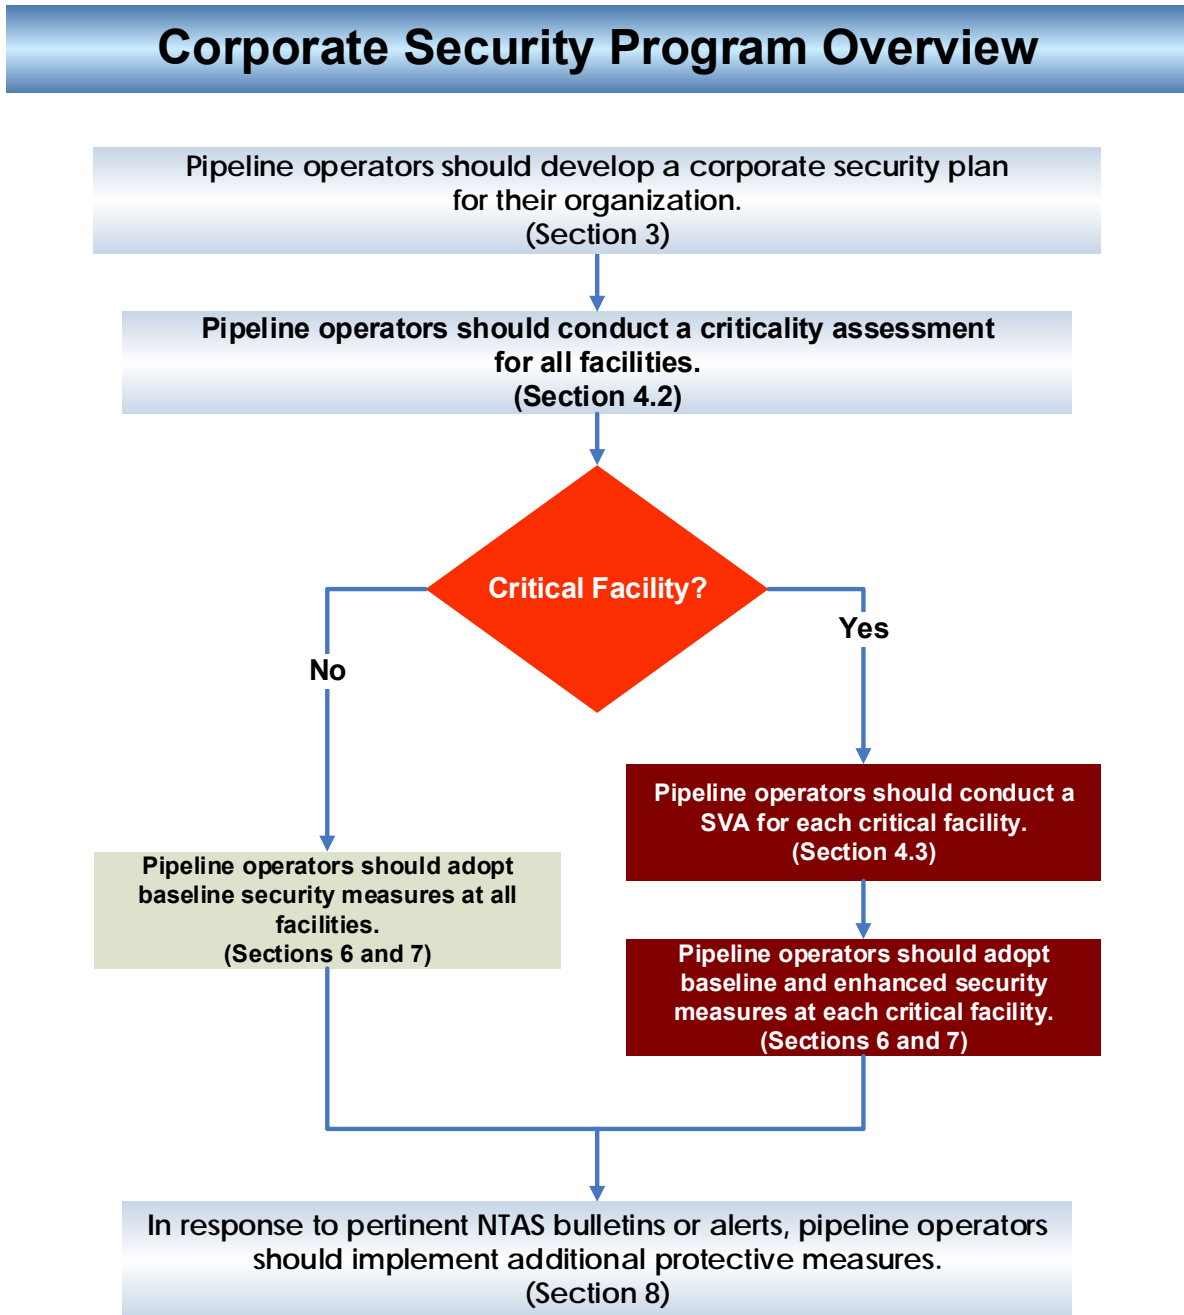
Corporate Security Program Overview

Pipeline operators should develop a corporate security plan for their organization.
(Section 3)

Pipeline operators should conduct a criticality assessment for all facilities.
(Section 4.2)

Critical Facility?

No

Yes

Pipeline operators should conduct a SVA for each critical facility.
(Section 4.3)

Pipeline operators should adopt baseline security measures at all facilities.
(Sections 6 and 7)

Pipeline operators should adopt baseline and enhanced security measures at each critical facility.
(Sections 6 and 7)

In response to pertinent NTAS bulletins or alerts, pipeline operators should implement additional protective measures.
(Section 8)